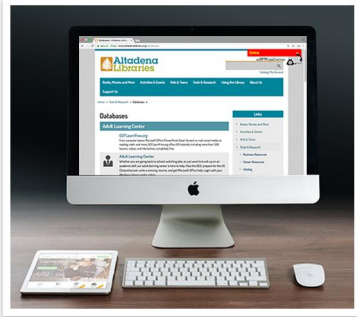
Altadena Libraries

Books, Movies and More
Activities & Events
Kids & Teens
Tools & Research
Using the Library
About Us
Support Us

Databases

Adult Learning Center

GCFLearnFree.org

Adult Learning Center

Links